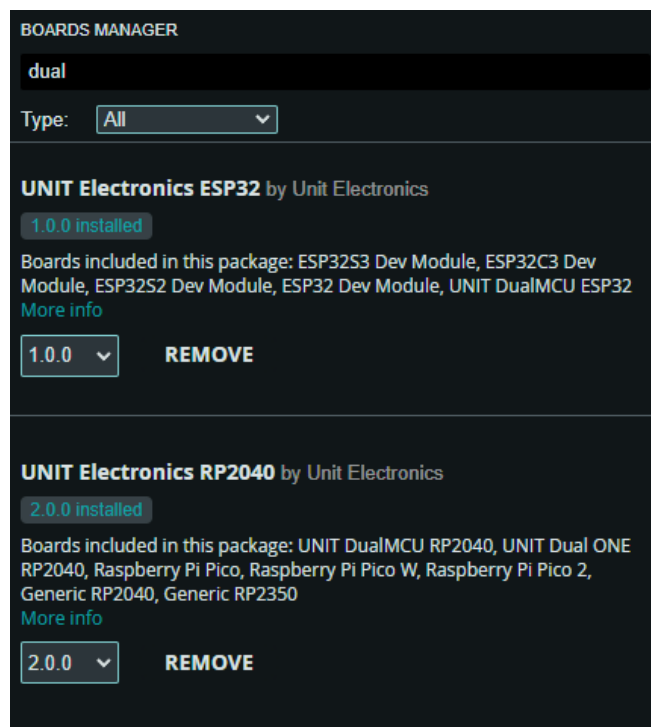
BOARDS MANAGER

dual

Type: All

UNIT Electronics ESP32 by Unit Electronics

1.0.0 installed

Boards included in this package: ESP32S3 Dev Module, ESP32C3 Dev Module, ESP32S2 Dev Module, ESP32 Dev Module, UNIT DualMCU ESP32
More info

1.0.0 REMOVE

UNIT Electronics RP2040 by Unit Electronics

2.0.0 installed

Boards included in this package: UNIT DualMCU RP2040, UNIT Dual ONE RP2040, Raspberry Pi Pico, Raspberry Pi Pico W, Raspberry Pi Pico 2, Generic RP2040, Generic RP2350
More info

2.0.0 REMOVE